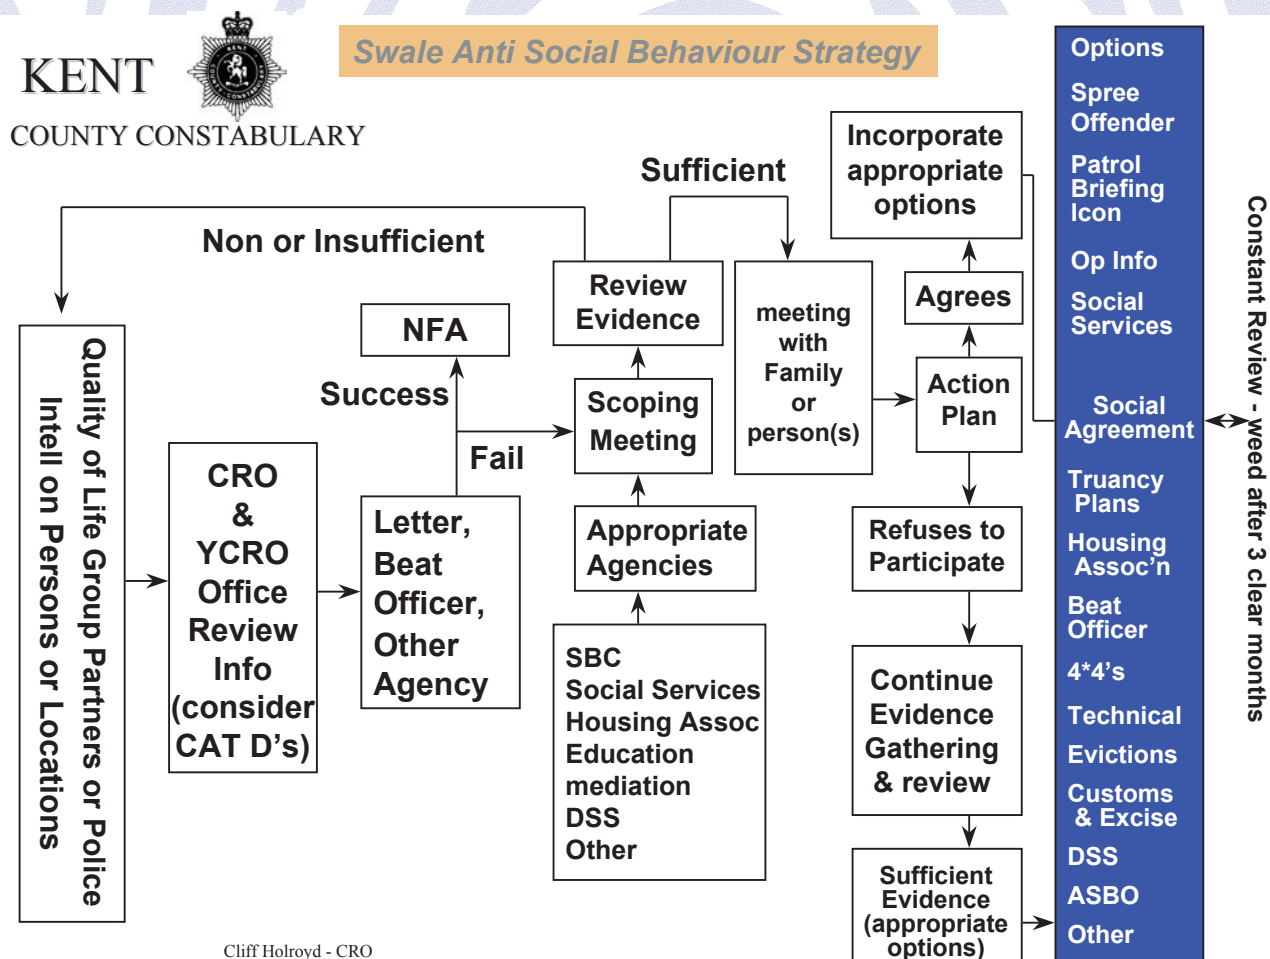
KENT
COUNTY CONSTABULARY

Swale Anti Social Behaviour Strategy

Quality of Life Group Partners or Police Intell on Persons or Locations

Non or Insufficient

CRO & YCRO Office Review Info (consider CAT D's)

Letter, Beat Officer, Other Agency

NFA

Success

Fail

Review Evidence

Sufficient

Scoping Meeting

Appropriate Agencies

SBC
Social Services
Housing Assoc
Education
mediation
DSS
Other

meeting with Family or person(s)

Incorporate appropriate options

Agrees

Action Plan

Refuses to Participate

Continue Evidence Gathering & review

Sufficient Evidence (appropriate options)

Options
Spree Offender
Patrol Briefing Icon
Op Info
Social Services
Social Agreement
Truancy Plans
Housing Assoc'n
Beat Officer
4*4's
Technical
Evictions
Customs & Excise
DSS
ASBO
Other

Constant Review - weed after 3 clear months

Cliff Holroyd - CRO